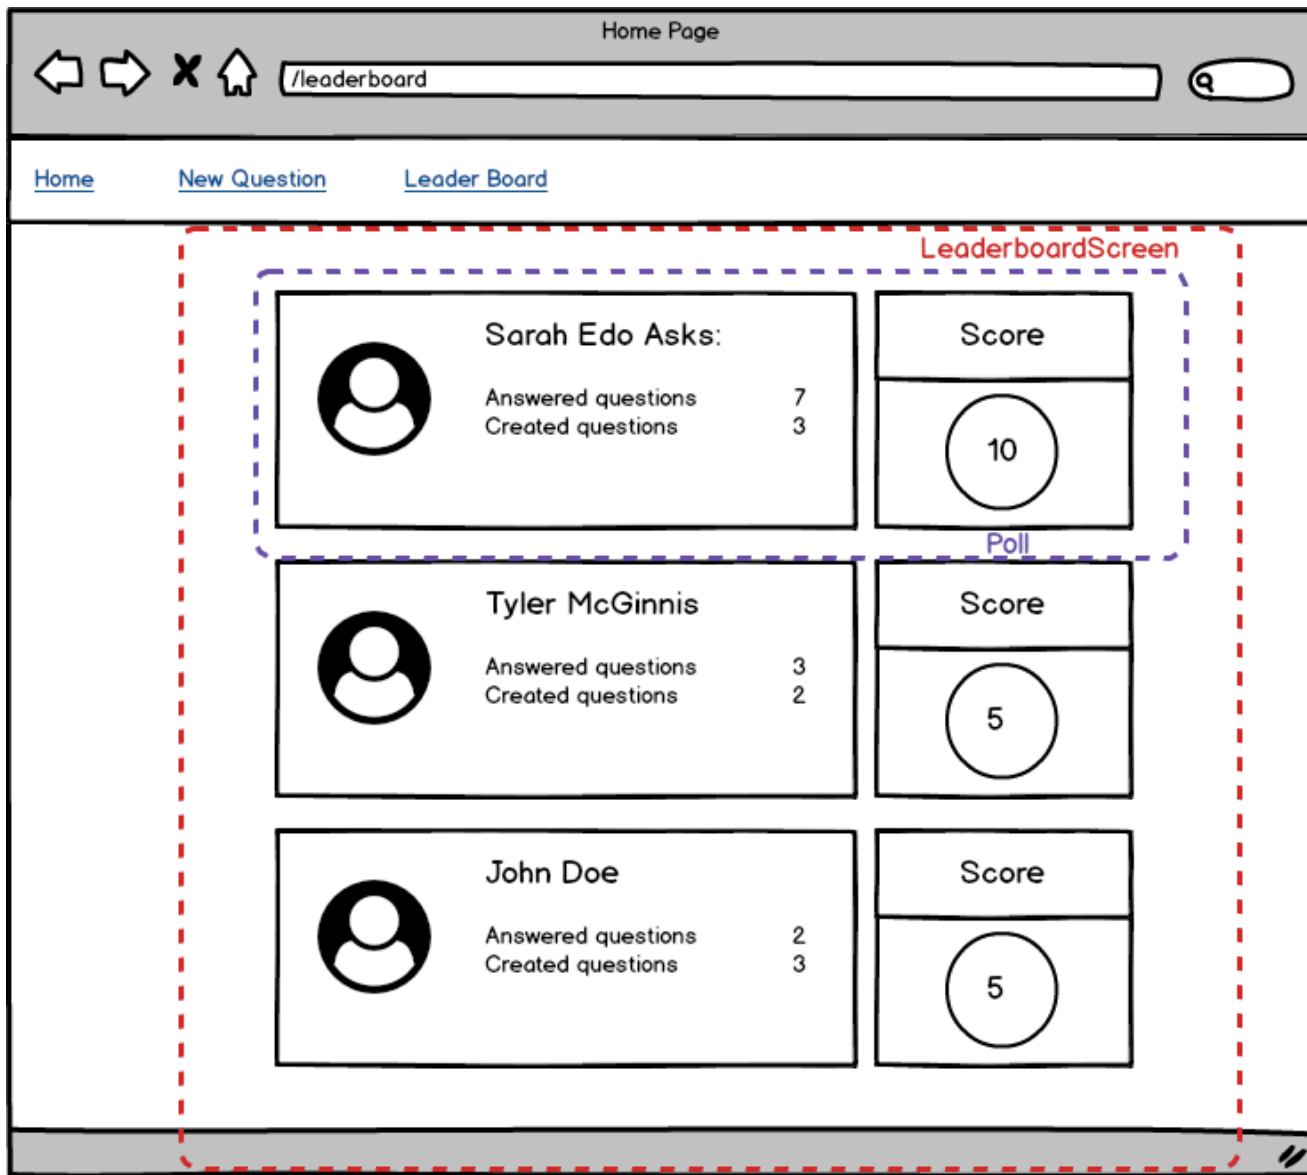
Home Page

/leaderboard

Home New Question Leader Board

LeaderboardScreen

Sarah Edo Asks:

Answered questions 7
Created questions 3

Score

10

Poll

Tyler McGinnis

Answered questions 3
Created questions 2

Score

5

John Doe

Answered questions 2
Created questions 3

Score

5